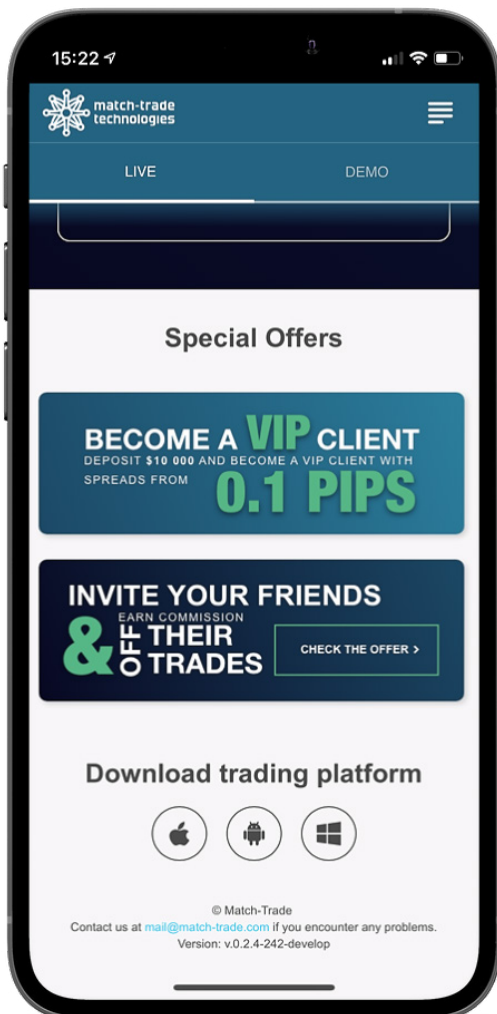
15:22

match-trade technologies

LIVE

DEMO

Special Offers

BECOME A VIP CLIENT
DEPOSIT $10 000 AND BECOME A VIP CLIENT WITH SPREADS FROM 0.1 PIPS

INVITE YOUR FRIENDS
& EARN COMMISSION OFF THEIR TRADES
CHECK THE OFFER >

Download trading platform

© Match-Trade
Contact us at mail@match-trade.com if you encounter any problems.
Version: v.0.2.4-242-develop